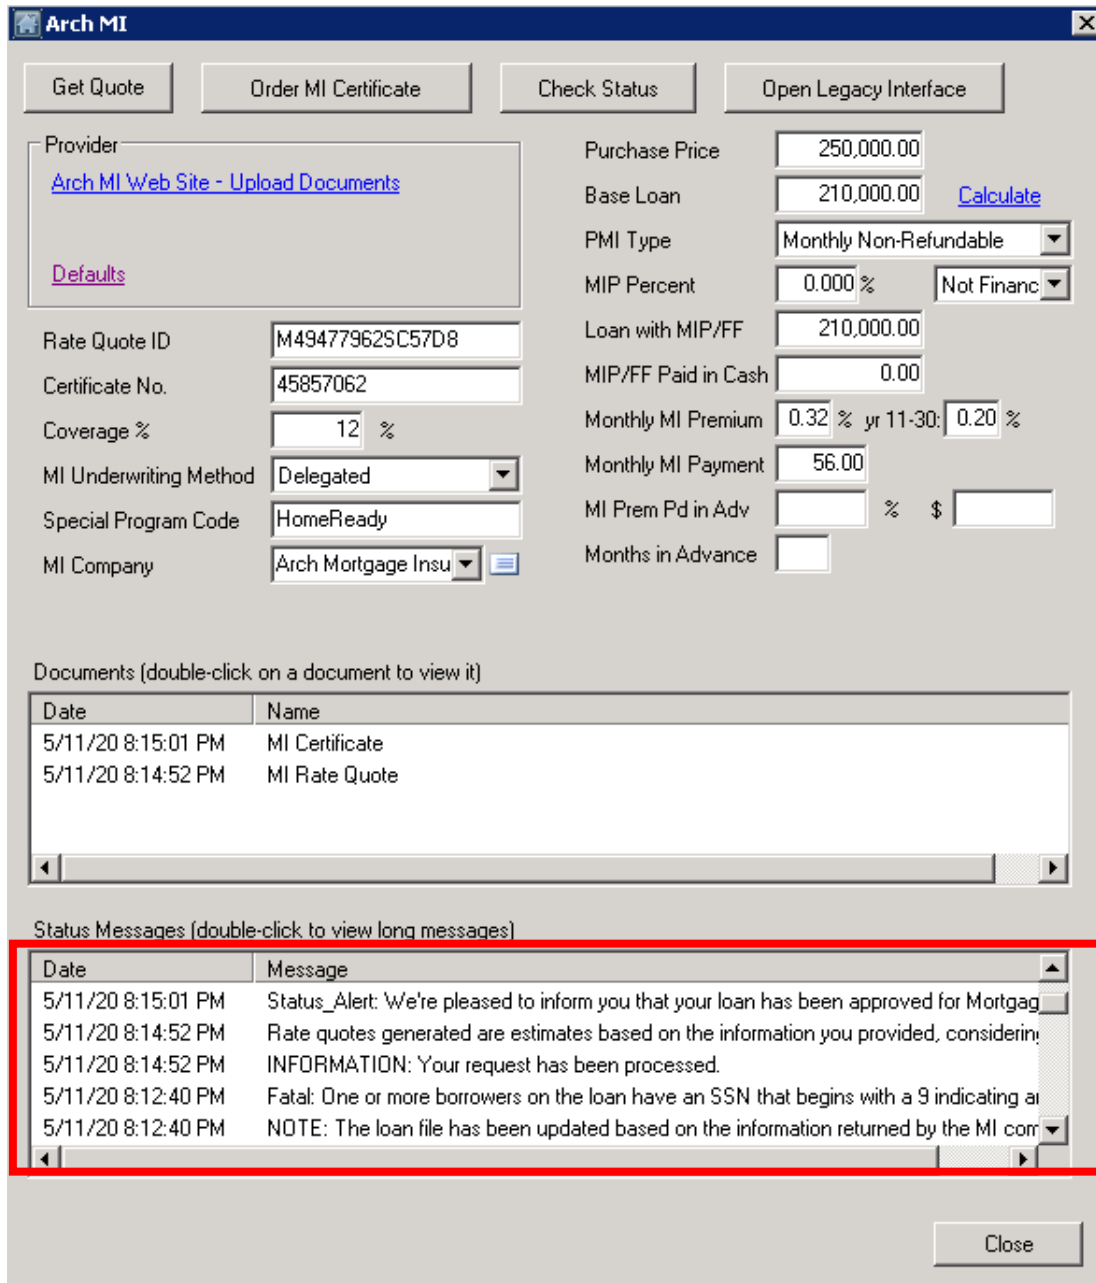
Arch MI

Get Quote
Order MI Certificate
Check Status
Open Legacy Interface

Provider
Arch MI Web Site - Upload Documents

Defaults

Purchase Price 250,000.00
Base Loan 210,000.00 Calculate
PMI Type Monthly Non-Refundable
MIP Percent 0.000 % Not Financ
Loan with MIP/FF 210,000.00
MIP/FF Paid in Cash 0.00
Monthly MI Premium 0.32 % yr 11-30: 0.20 %
Monthly MI Payment 56.00
MI Prem Pd in Adv % $
Months in Advance

Rate Quote ID M49477962SC57D8
Certificate No. 45857062
Coverage % 12 %
MI Underwriting Method Delegated
Special Program Code HomeReady
MI Company Arch Mortgage Insu

Documents (double-click on a document to view it)

| Date | Name |
|---|---|
| 5/11/20 8:15:01 PM | MI Certificate |
| 5/11/20 8:14:52 PM | MI Rate Quote |

Status Messages (double-click to view long messages)

| Date | Message |
|---|---|
| 5/11/20 8:15:01 PM | Status_Alert: We're pleased to inform you that your loan has been approved for Mortgag |
| 5/11/20 8:14:52 PM | Rate quotes generated are estimates based on the information you provided, considerin |
| 5/11/20 8:14:52 PM | INFORMATION: Your request has been processed. |
| 5/11/20 8:12:40 PM | Fatal: One or more borrowers on the loan have an SSN that begins with a 9 indicating a |
| 5/11/20 8:12:40 PM | NOTE: The loan file has been updated based on the information returned by the MI com |

Close